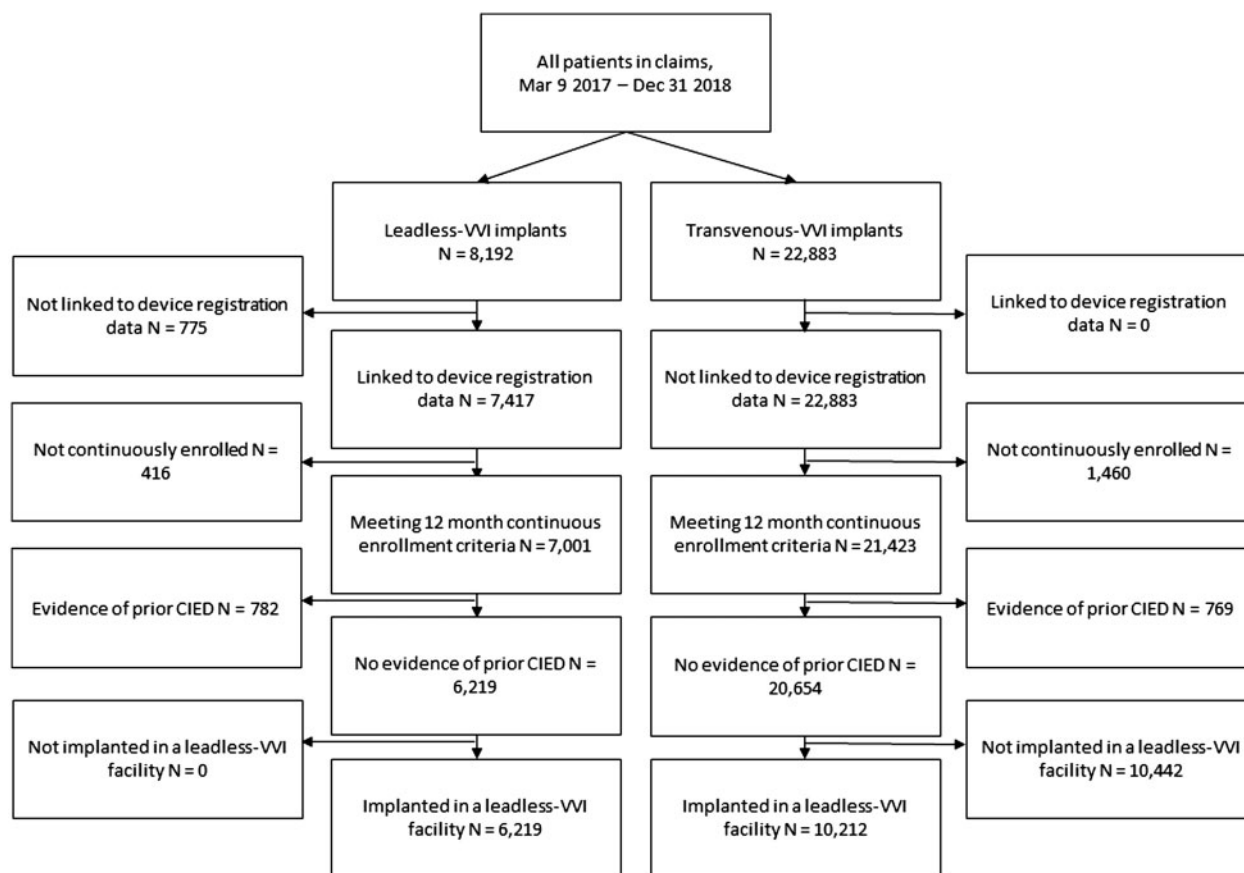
All patients in claims, Mar 9 2017 – Dec 31 2018

Leadless-VVI implants N = 8,192

Transvenous-VVI implants N = 22,883

Not linked to device registration data N = 775

Linked to device registration data N = 7,417

Not linked to device registration data N = 22,883

Linked to device registration data N = 0

Not continuously enrolled N = 416

Meeting 12 month continuous enrollment criteria N = 7,001

Meeting 12 month continuous enrollment criteria N = 21,423

Not continuously enrolled N = 1,460

Evidence of prior CIED N = 782

No evidence of prior CIED N = 6,219

No evidence of prior CIED N = 20,654

Evidence of prior CIED N = 769

Not implanted in a leadless-VVI facility N = 0

Implanted in a leadless-VVI facility N = 6,219

Implanted in a leadless-VVI facility N = 10,212

Not implanted in a leadless-VVI facility N = 10,442